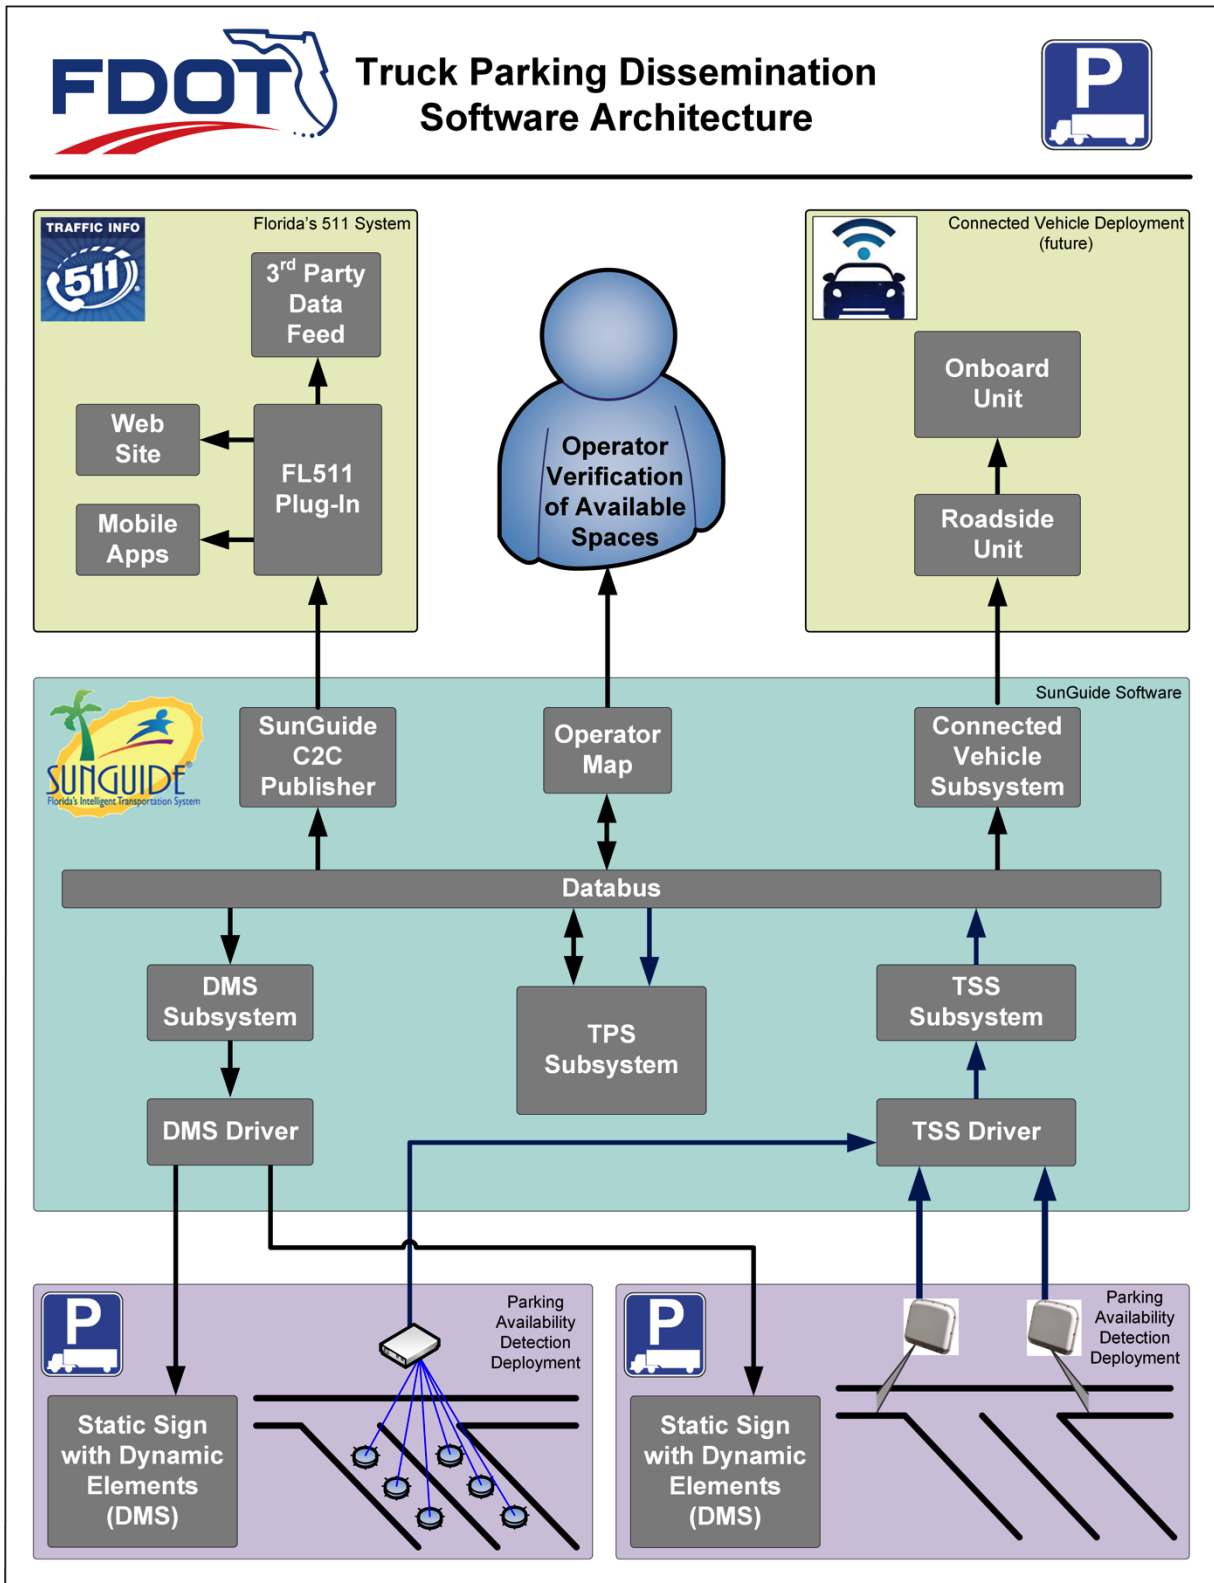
FDOT

Truck Parking Dissemination Software Architecture

P

TRAFFIC INFO 511

Florida's 511 System

3rd Party Data Feed

Web Site

FL511 Plug-In

Mobile Apps

Operator Verification of Available Spaces

Connected Vehicle Deployment (future)

Onboard Unit

Roadside Unit

SUNGUIDE Florida's Intelligent Transportation System

SunGuide Software

SunGuide C2C Publisher

Operator Map

Connected Vehicle Subsystem

Databus

DMS Subsystem

TPS Subsystem

TSS Subsystem

DMS Driver

TSS Driver

P

Parking Availability Detection Deployment

Static Sign with Dynamic Elements (DMS)

P

Parking Availability Detection Deployment

Static Sign with Dynamic Elements (DMS)